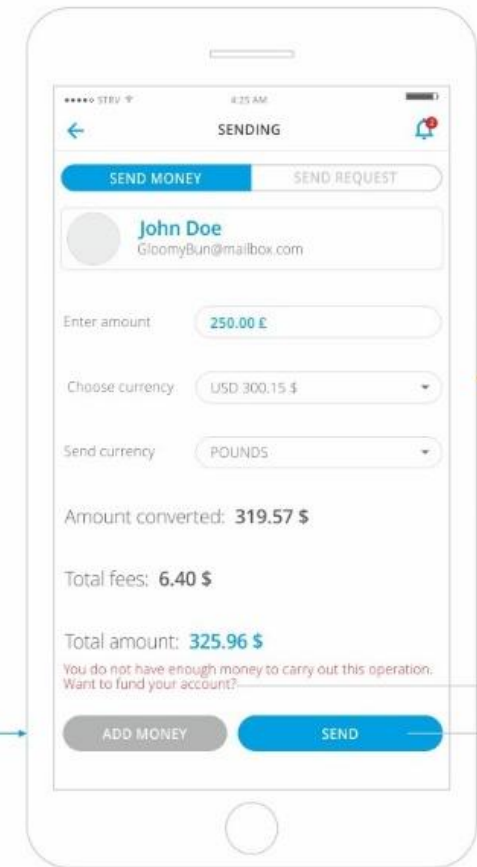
••••• STRV
4:25 AM

SENDING

SEND MONEY
SEND REQUEST

John Doe
GloomyBun@mailbox.com

Enter amount
250.00 £

Choose currency
USD 300.15 $

Send currency
POUNDS

Amount converted: 319.57 $

Total fees: 6.40 $

Total amount: 325.96 $
You do not have enough money to carry out this operation. Want to fund your account?

ADD MONEY
SEND